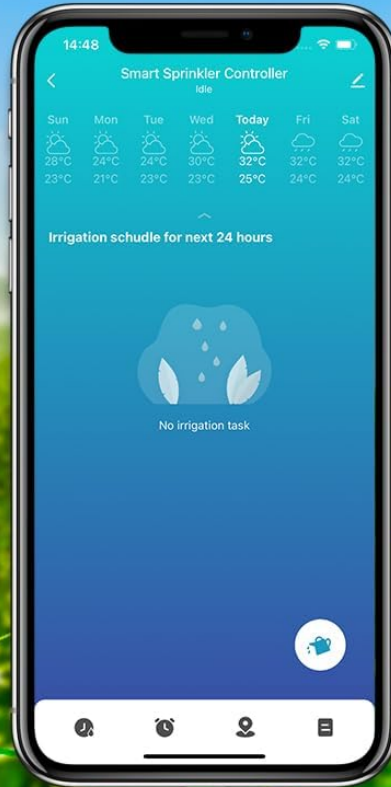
14:48

Smart Sprinkler Controller
Idle

| Sun | Mon | Tue | Wed | Today | Fri | Sat |
|---|---|---|---|---|---|---|
| 28°C | 24°C | 24°C | 30°C | 32°C | 32°C | 32°C |
| 23°C | 21°C | 23°C | 23°C | 25°C | 24°C | 24°C |

Irrigation schudle for next 24 hours

No irrigation task